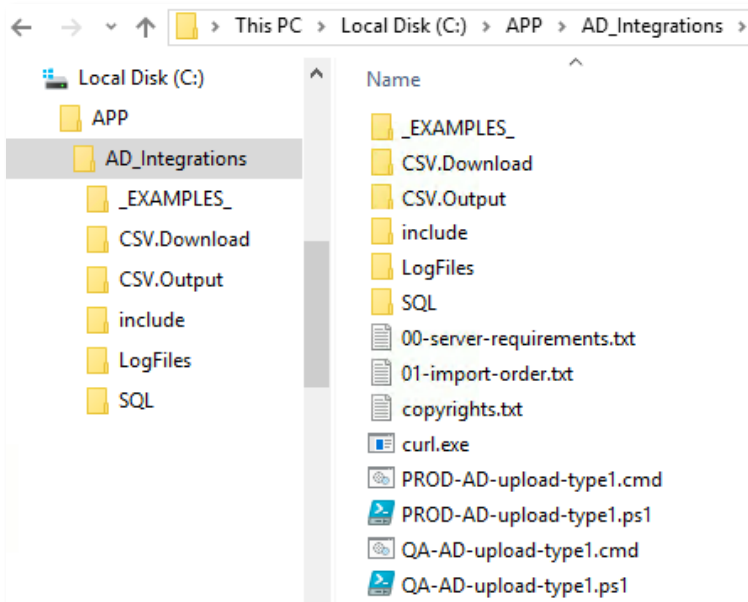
This PC > Local Disk (C:) > APP > AD_Integrations >

Local Disk (C:)
APP
AD_Integrations
_EXAMPLES_
CSV.Download
CSV.Output
include
LogFiles
SQL

Name
_EXAMPLES_
CSV.Download
CSV.Output
include
LogFiles
SQL
00-server-requirements.txt
01-import-order.txt
copyrights.txt
curl.exe
PROD-AD-upload-type1.cmd
PROD-AD-upload-type1.ps1
QA-AD-upload-type1.cmd
QA-AD-upload-type1.ps1